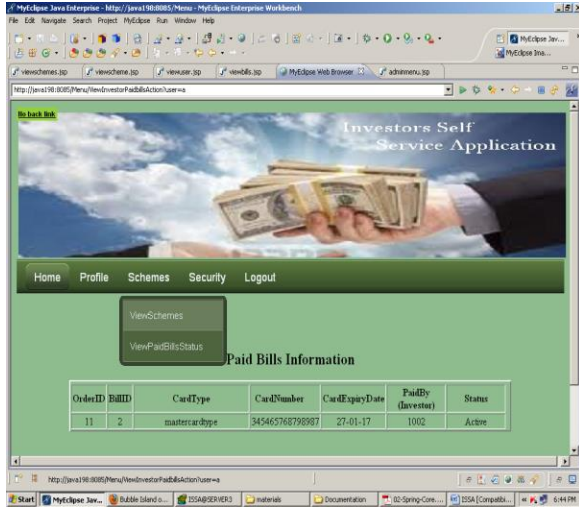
MyEclipse Java Enterprise - http://java198:8085/Menu - MyEclipse Enterprise Workbench
File Edit Navigate Search Project MyEclipse Run Window Help

MyEclipse Jav...
MyEclipse Ima...

viewschemes.jsp | viewscheme.jsp | viewuser.jsp | viewbills.jsp | MyEclipse Web Browser | adminmenu.jsp

http://java198:8085/Menu/ViewInvestorPaidbillsAction?user=a

No back link

Investors Self Service Application

Home | Profile | Schemes | Security | Logout

ViewSchemes
ViewPaidBillsStatus

Paid Bills Information

| OrderID | BillID | CardType | CardNumber | CardExpiryDate | PaidBy (Investor) | Status |
|---|---|---|---|---|---|---|
| 11 | 2 | mastercardtype | 345465768798987 | 27-01-17 | 1002 | Active |

http://java198:8085/Menu/ViewInvestorPaidbillsAction?user=a

Start | MyEclipse Jav... | Bubble Island o... | ISSA@SERVER3 | materials | Documentation | 02-Spring-Core.... | ISSA [Compatibi... | 6:44 PM